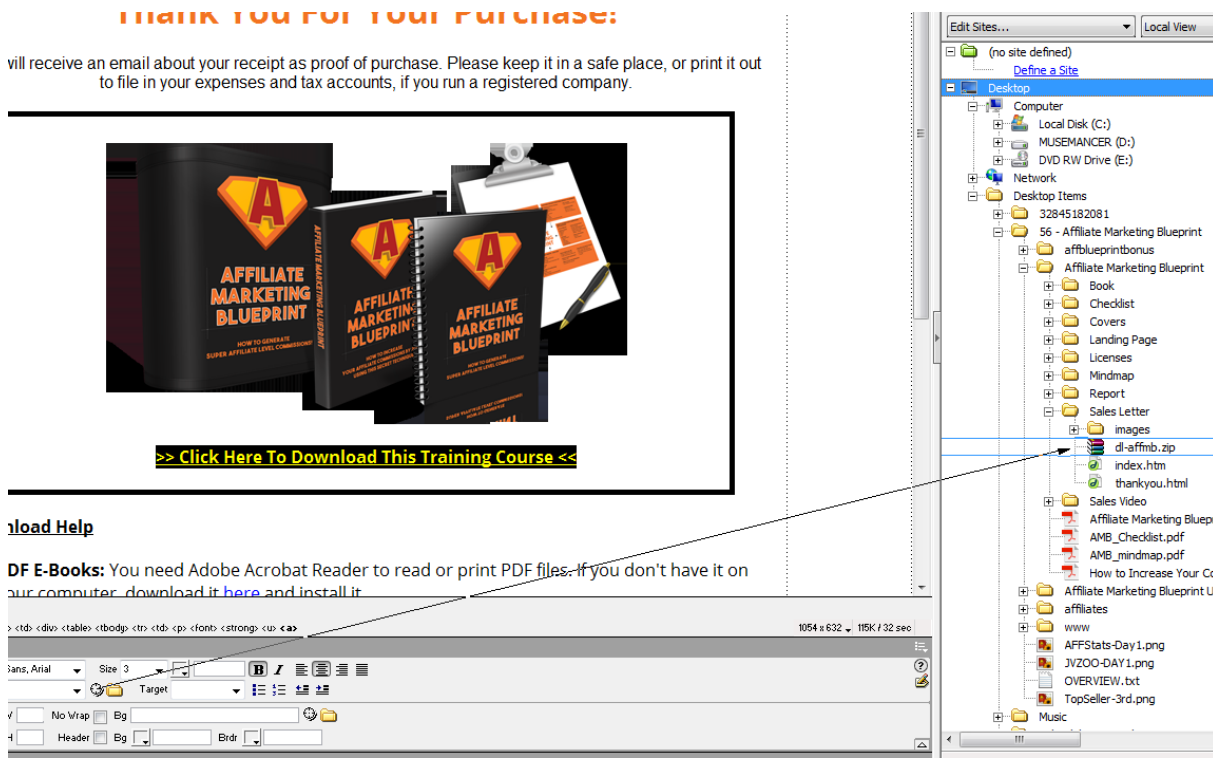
Thank You For Your Purchase!

will receive an email about your receipt as proof of purchase. Please keep it in a safe place, or print it out to file in your expenses and tax accounts, if you run a registered company.

AFFILIATE MARKETING BLUEPRINT
HOW TO GENERATE SUPER AFFILIATE LEVEL COMMISSIONS!

AFFILIATE MARKETING BLUEPRINT

AFFILIATE MARKETING BLUEPRINT

>> Click Here To Download This Training Course <<

nload Help

DF E-Books: You need Adobe Acrobat Reader to read or print PDF files. If you don't have it on our computer, download it here and install it.

> <td> <div> <table> <tbody> <tr> <td> <p> <font> <strong> <u> <a>

1054 x 632 115K / 32 sec

Sans, Arial Size 3 B I

Target

No Wrap Bg

Header Bg Brdr

Edit Sites... Local View

(no site defined)
Define a Site
Desktop
Computer
Local Disk (C:)
MUSEMANCER (D:)
DVD RW Drive (E:)
Network
Desktop Items
32845182081
56 - Affiliate Marketing Blueprint
affblueprintbonus
Affiliate Marketing Blueprint
Book
Checklist
Covers
Landing Page
Licenses
Mindmap
Report
Sales Letter
images
dl-affmb.zip
index.htm
thankyou.html
Sales Video
Affiliate Marketing Bluep
AMB_Checklist.pdf
AMB_mindmap.pdf
How to Increase Your Co
Affiliate Marketing Blueprint U
affiliates
www
AFFStats-Day1.png
JVZOO-DAY1.png
OVERVIEW.txt
TopSeller-3rd.png
Music